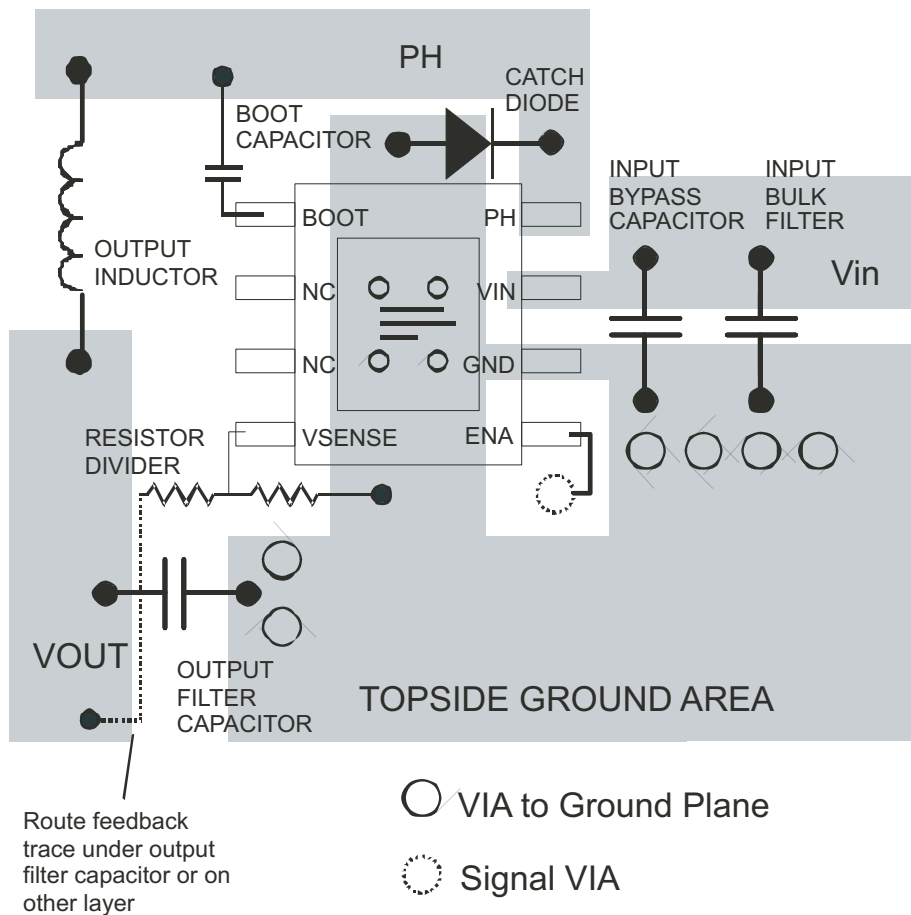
PH

CATCH DIODE

BOOT CAPACITOR

INPUT BYPASS CAPACITOR

INPUT BULK FILTER

BOOT

PH

OUTPUT INDUCTOR

NC

VIN

Vin

NC

GND

RESISTOR DIVIDER

VSENSE

ENA

VOUT

OUTPUT FILTER CAPACITOR

TOPSIDE GROUND AREA

Route feedback trace under output filter capacitor or on other layer

VIA to Ground Plane

Signal VIA